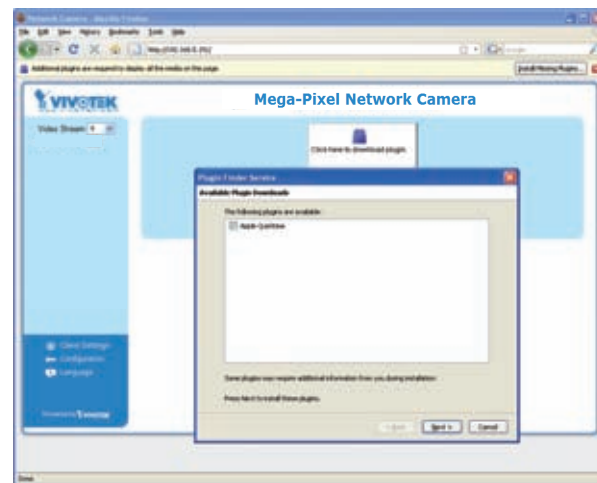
Network Camera - Mozilla Firefox

File Edit View History Bookmarks Tools Help

http://192.168.5.151/

Additional plugins are required to display all the media on this page.

Install Missing Plugins...

VIVOTEK

Mega-Pixel Network Camera

Video Stream 1

Click here to download plugin.

Plugin Finder Service

Available Plugin Downloads

The following plugins are available:

Apple QuickTime

Some plugins may require additional information from you during installation.

Press Next to install these plugins.

< Back

Next >

Cancel

Client Settings

Configuration

Language

Powered by VIVOTEK

Done